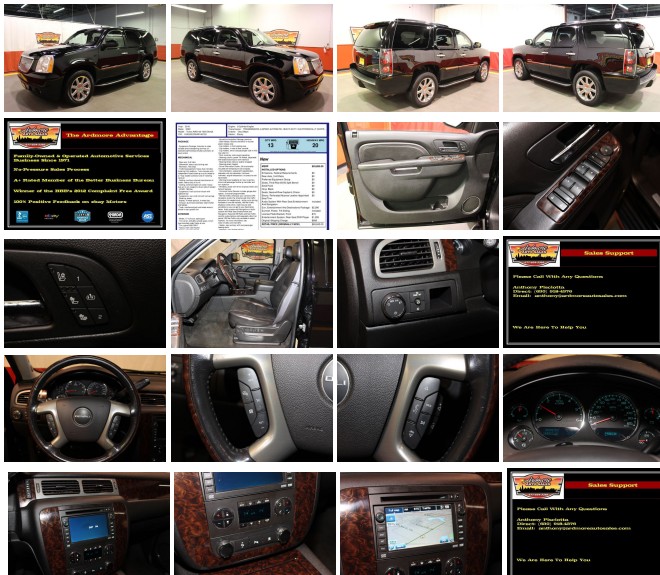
The Ardmore Advantage

Family-Owned & Operated Automotive Services Business Since 1971

No-Pressure Sales Process

A+ Rated Member of the Better Business Bureau

Winner of the BBB's 2012 Complaint Free Award

100% Positive Feedback on ebay Motors

13

20

New

Sales Support

Please Call With Any Questions

Anthony Piccirillo
Direct: (800) 359-4370
Email: anthony@ardmoreautosales.com

We Are Here To Help You

Sales Support

Please Call With Any Questions

Anthony Piccirillo
Direct: (800) 359-4370
Email: anthony@ardmoreautosales.com

We Are Here To Help You